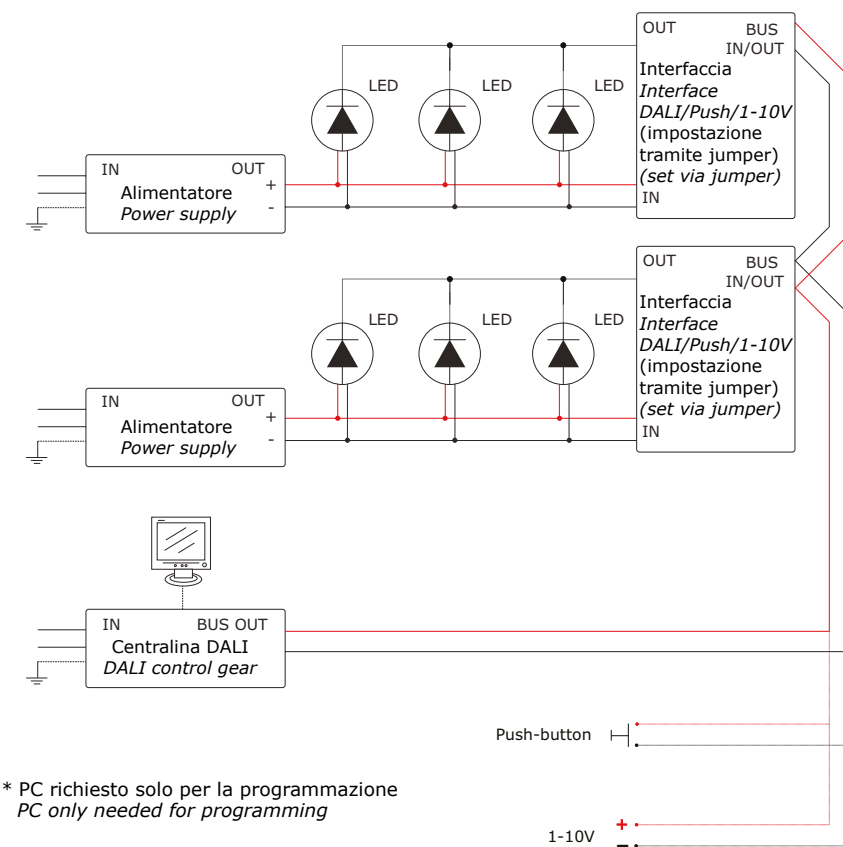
OUT BUS IN/OUT
Interfaccia
*Interface*
*DALI/Push/1-10V*
(impostazione tramite jumper)
*(set via jumper)*
IN

LED LED LED

IN OUT
Alimentatore
*Power supply*
+
-

OUT BUS IN/OUT
Interfaccia
*Interface*
*DALI/Push/1-10V*
(impostazione tramite jumper)
*(set via jumper)*
IN

LED LED LED

IN OUT
Alimentatore
*Power supply*
+
-

IN BUS OUT
Centralina DALI
*DALI control gear*

Push-button

\* PC richiesto solo per la programmazione
*PC only needed for programming*

1-10V
+
-